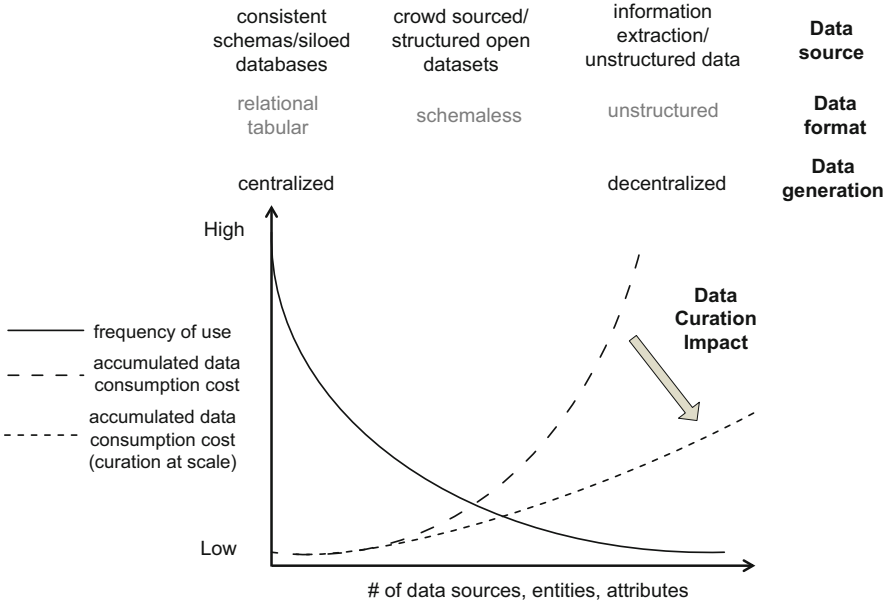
consistent schemas/siloed databases

crowd sourced/ structured open datasets

information extraction/ unstructured data

Data source

relational tabular

schemaless

unstructured

Data format

centralized

decentralized

Data generation

High

frequency of use

accumulated data consumption cost

accumulated data consumption cost (curation at scale)

Data Curation Impact

Low

# of data sources, entities, attributes